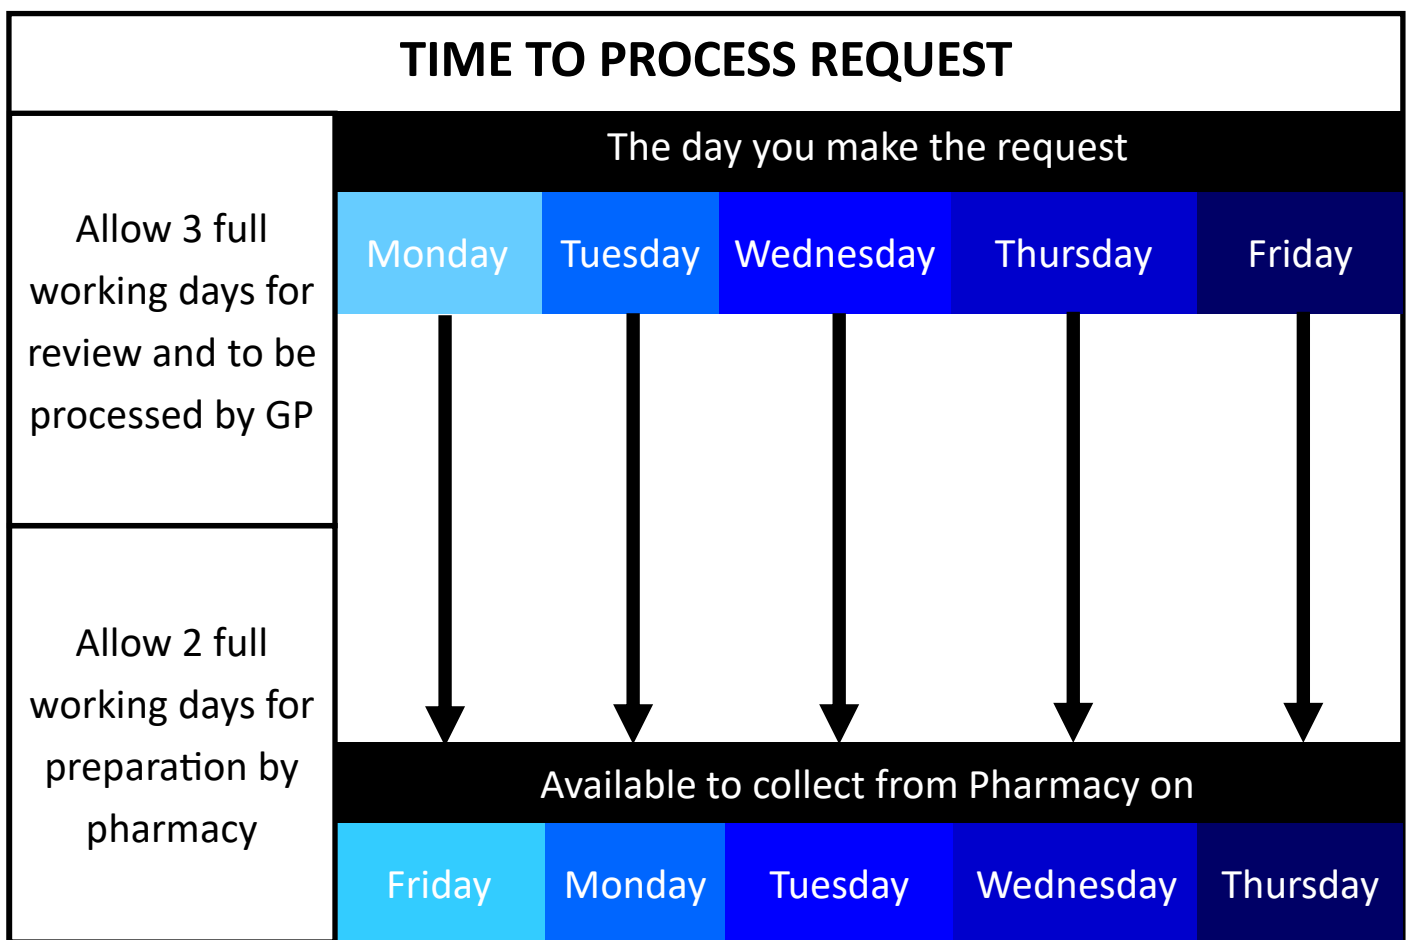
TIME TO PROCESS REQUEST

Allow 3 full working days for review and to be processed by GP

Allow 2 full working days for preparation by pharmacy

The day you make the request

| Monday | Tuesday | Wednesday | Thursday | Friday |
|---|---|---|---|---|

Available to collect from Pharmacy on

| Friday | Monday | Tuesday | Wednesday | Thursday |
|---|---|---|---|---|